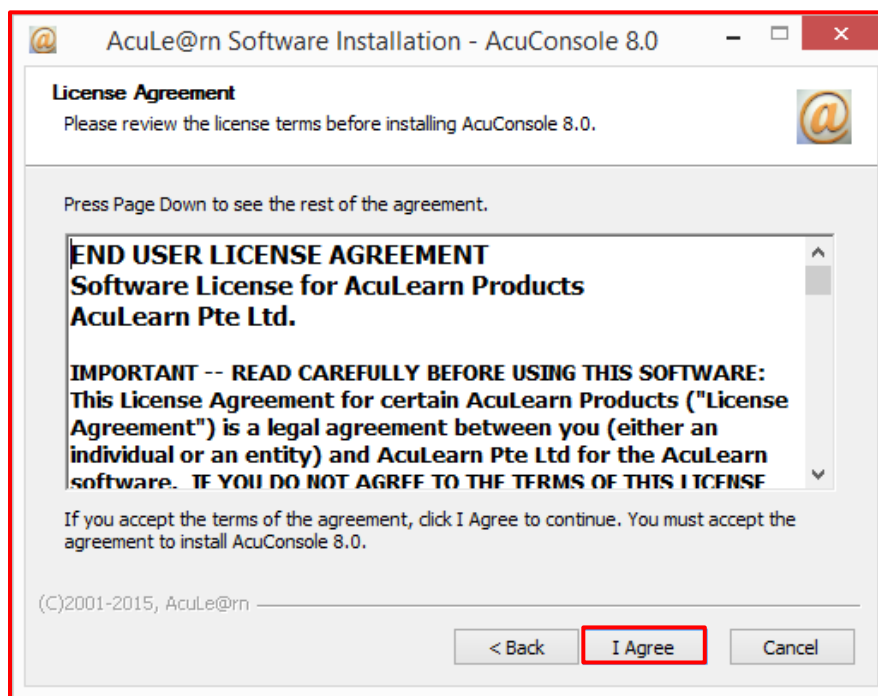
AcuLe@rn Software Installation - AcuConsole 8.0

License Agreement
Please review the license terms before installing AcuConsole 8.0.

Press Page Down to see the rest of the agreement.

END USER LICENSE AGREEMENT
Software License for AcuLearn Products
AcuLearn Pte Ltd.

IMPORTANT -- READ CAREFULLY BEFORE USING THIS SOFTWARE: This License Agreement for certain AcuLearn Products ("License Agreement") is a legal agreement between you (either an individual or an entity) and AcuLearn Pte Ltd for the AcuLearn software. IF YOU DO NOT AGREE TO THE TERMS OF THIS LICENSE

If you accept the terms of the agreement, click I Agree to continue. You must accept the agreement to install AcuConsole 8.0.

(C)2001-2015, AcuLe@rn

< Back
I Agree
Cancel